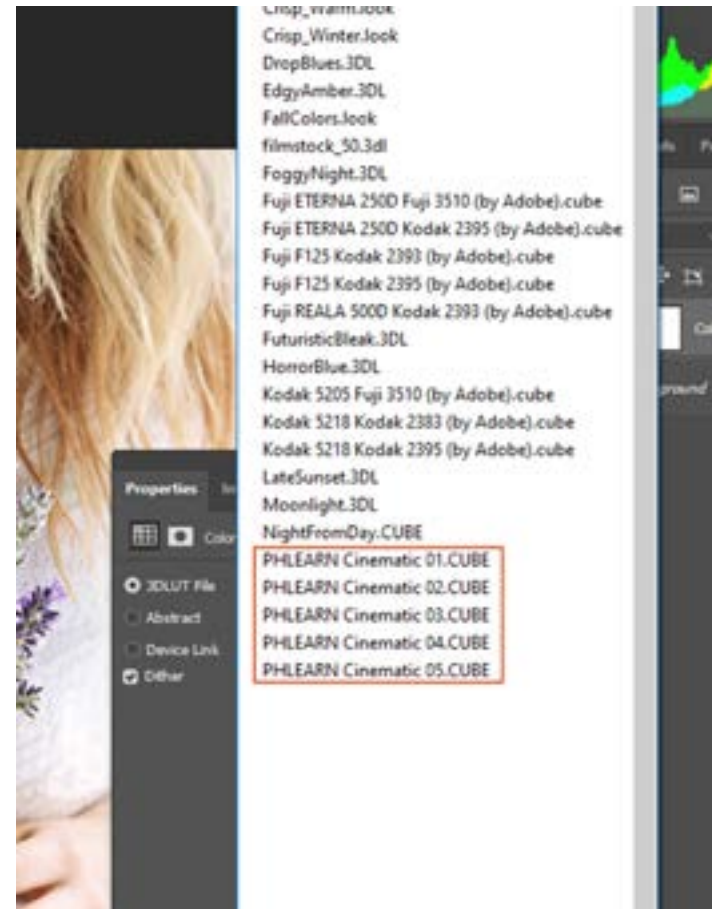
Crisp_Warm.look
Crisp_Winter.look
DropBlues.3DL
EdgyAmber.3DL
FallColors.look
filmstock_50.3dl
FoggyNight.3DL
Fuji ETERNA 250D Fuji 3510 (by Adobe).cube
Fuji ETERNA 250D Kodak 2395 (by Adobe).cube
Fuji F125 Kodak 2393 (by Adobe).cube
Fuji F125 Kodak 2395 (by Adobe).cube
Fuji REALA 500D Kodak 2393 (by Adobe).cube
FuturisticBleak.3DL
HorrorBlue.3DL
Kodak 5205 Fuji 3510 (by Adobe).cube
Kodak 5218 Kodak 2383 (by Adobe).cube
Kodak 5218 Kodak 2395 (by Adobe).cube
LateSunset.3DL
Moonlight.3DL
NightFromDay.CUBE
PHLEARN Cinematic 01.CUBE
PHLEARN Cinematic 02.CUBE
PHLEARN Cinematic 03.CUBE
PHLEARN Cinematic 04.CUBE
PHLEARN Cinematic 05.CUBE

Properties
Colo
3DLUT File
Abstract
Device Link
Dither